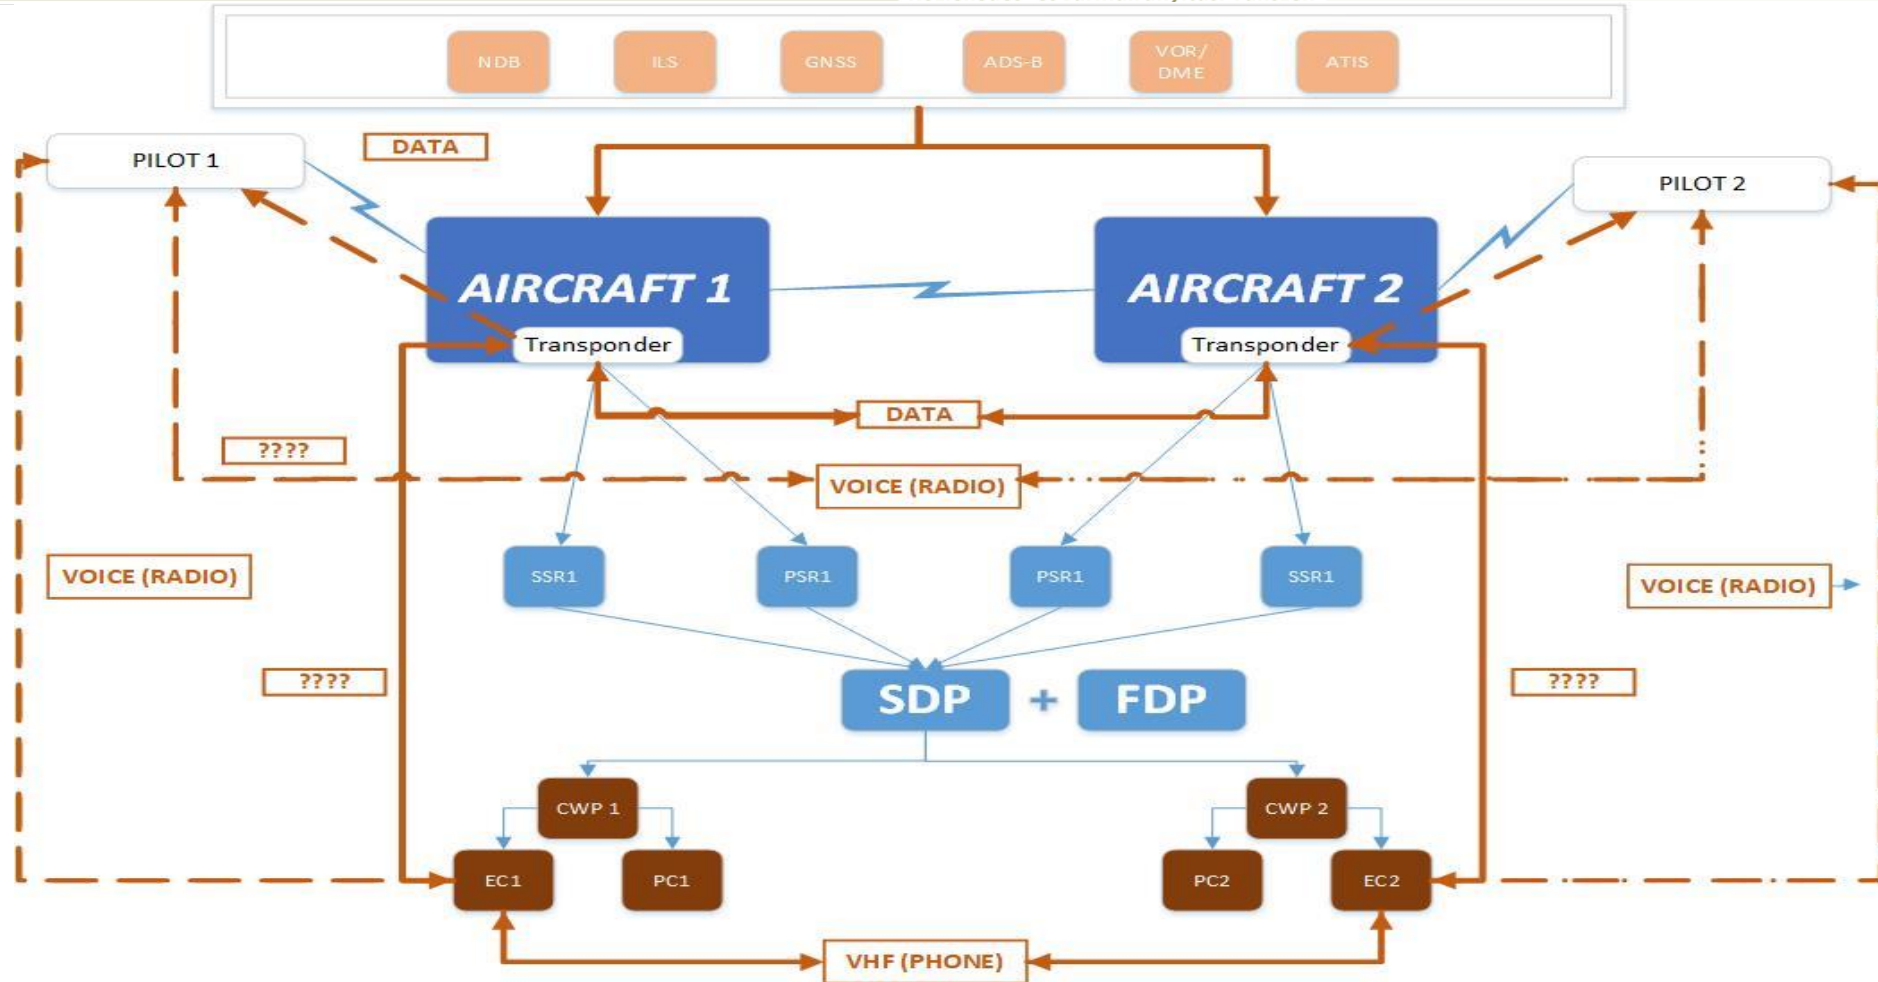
NDB
ILS
GNSS
ADS-B
VOR/ DME
ATIS

PILOT 1
DATA
PILOT 2

AIRCRAFT 1
Transponder
AIRCRAFT 2
Transponder

DATA
????
VOICE (RADIO)

VOICE (RADIO)
SSR1
PSR1
PSR1
SSR1
VOICE (RADIO)

????
SDP
+
FDP
????

CWP 1
CWP 2
EC1
PC1
PC2
EC2

VHF (PHONE)